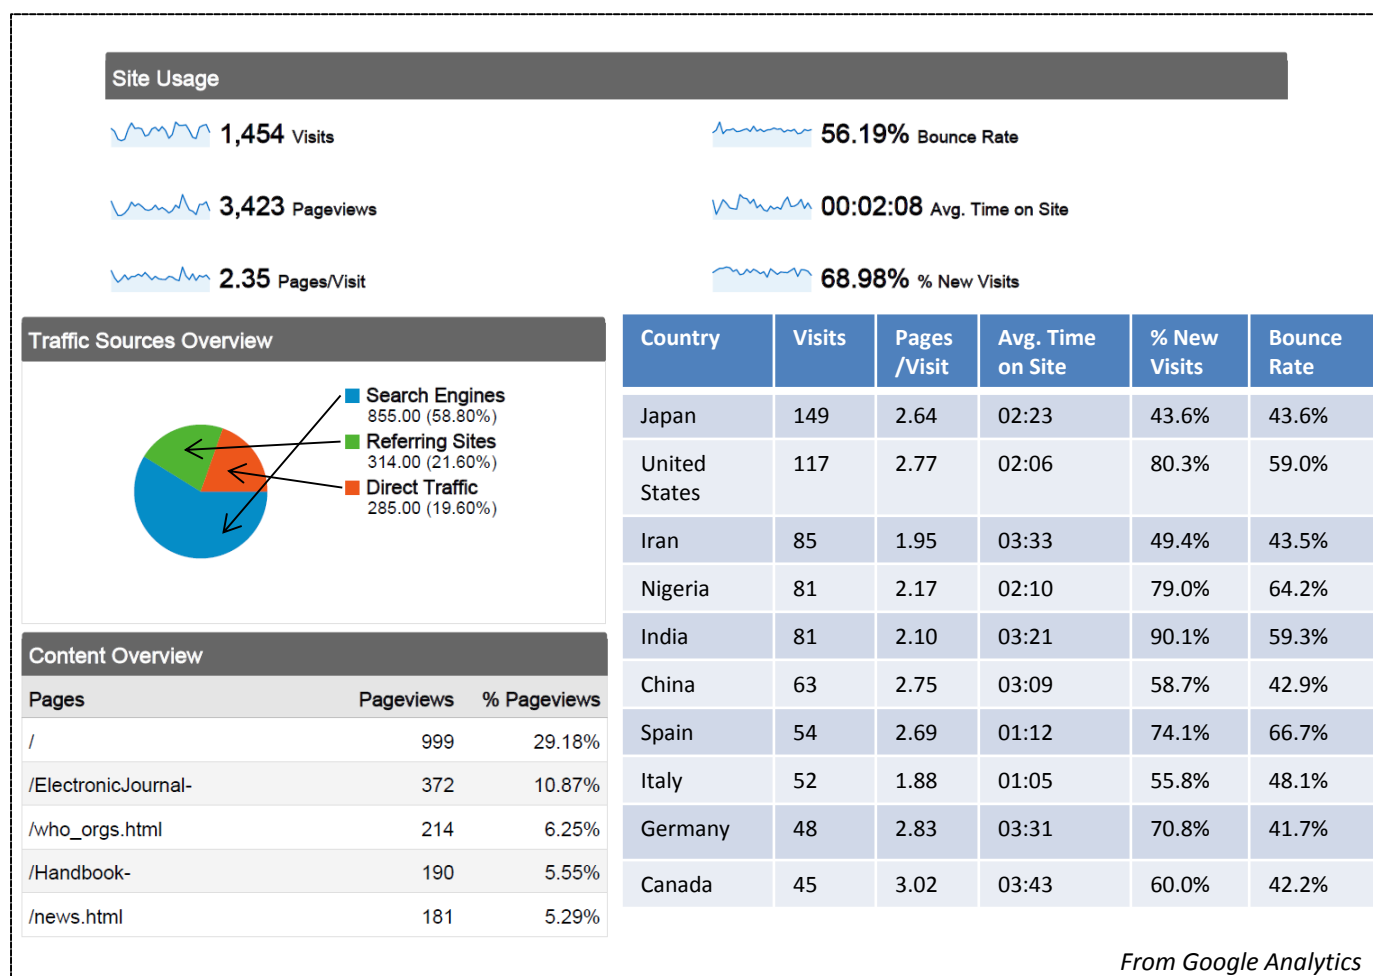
Site Usage

1,454 Visits

56.19% Bounce Rate

3,423 Pageviews

00:02:08 Avg. Time on Site

2.35 Pages/Visit

68.98% % New Visits

Traffic Sources Overview

Search Engines
855.00 (58.80%)
Referring Sites
314.00 (21.60%)
Direct Traffic
285.00 (19.60%)

Content Overview

| Pages | Pageviews | % Pageviews |
|---|---|---|
| / | 999 | 29.18% |
| /ElectronicJournal- | 372 | 10.87% |
| /who_orgs.html | 214 | 6.25% |
| /Handbook- | 190 | 5.55% |
| /news.html | 181 | 5.29% |

| Country | Visits | Pages /Visit | Avg. Time on Site | % New Visits | Bounce Rate |
|---|---|---|---|---|---|
| Japan | 149 | 2.64 | 02:23 | 43.6% | 43.6% |
| United States | 117 | 2.77 | 02:06 | 80.3% | 59.0% |
| Iran | 85 | 1.95 | 03:33 | 49.4% | 43.5% |
| Nigeria | 81 | 2.17 | 02:10 | 79.0% | 64.2% |
| India | 81 | 2.10 | 03:21 | 90.1% | 59.3% |
| China | 63 | 2.75 | 03:09 | 58.7% | 42.9% |
| Spain | 54 | 2.69 | 01:12 | 74.1% | 66.7% |
| Italy | 52 | 1.88 | 01:05 | 55.8% | 48.1% |
| Germany | 48 | 2.83 | 03:31 | 70.8% | 41.7% |
| Canada | 45 | 3.02 | 03:43 | 60.0% | 42.2% |

From Google Analytics